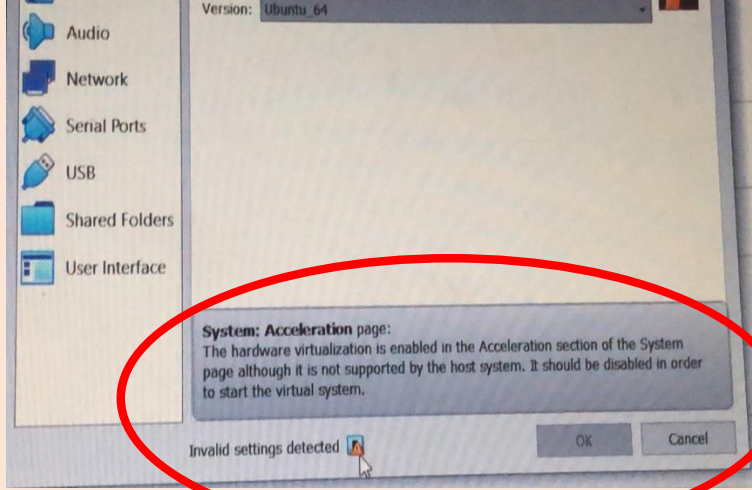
Audio
Network
Serial Ports
USB
Shared Folders
User Interface

Version: Ubuntu_64

System: Acceleration page:
The hardware virtualization is enabled in the Acceleration section of the System page although it is not supported by the host system. It should be disabled in order to start the virtual system.

Invalid settings detected

OK
Cancel